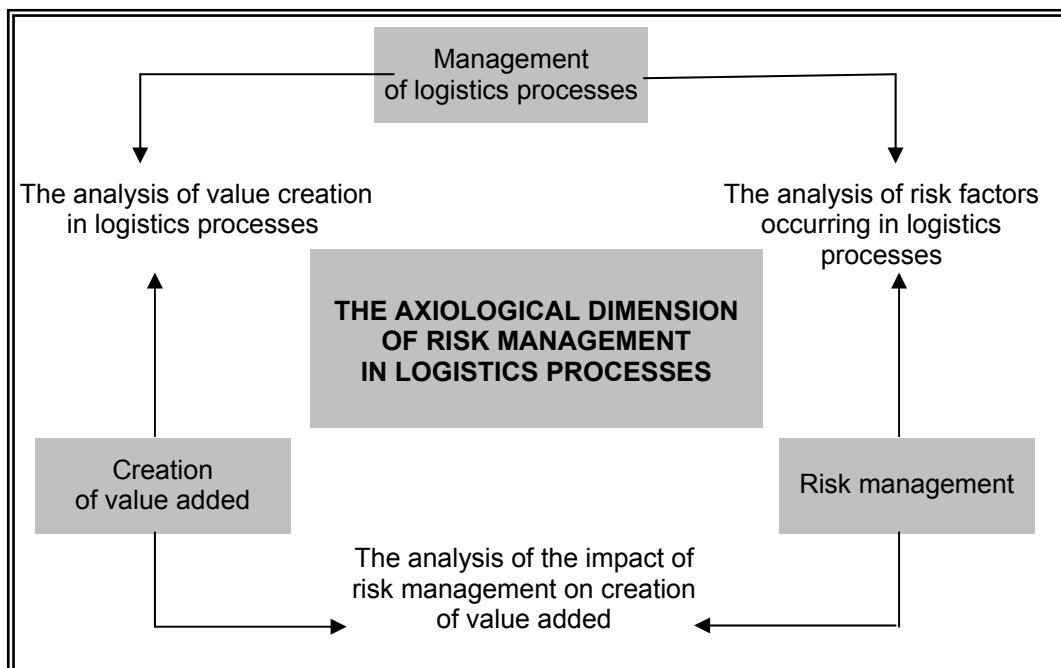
Management of logistics processes

The analysis of value creation in logistics processes

The analysis of risk factors occurring in logistics processes

THE AXIOLOGICAL DIMENSION OF RISK MANAGEMENT IN LOGISTICS PROCESSES

Creation of value added

Risk management

The analysis of the impact of risk management on creation of value added